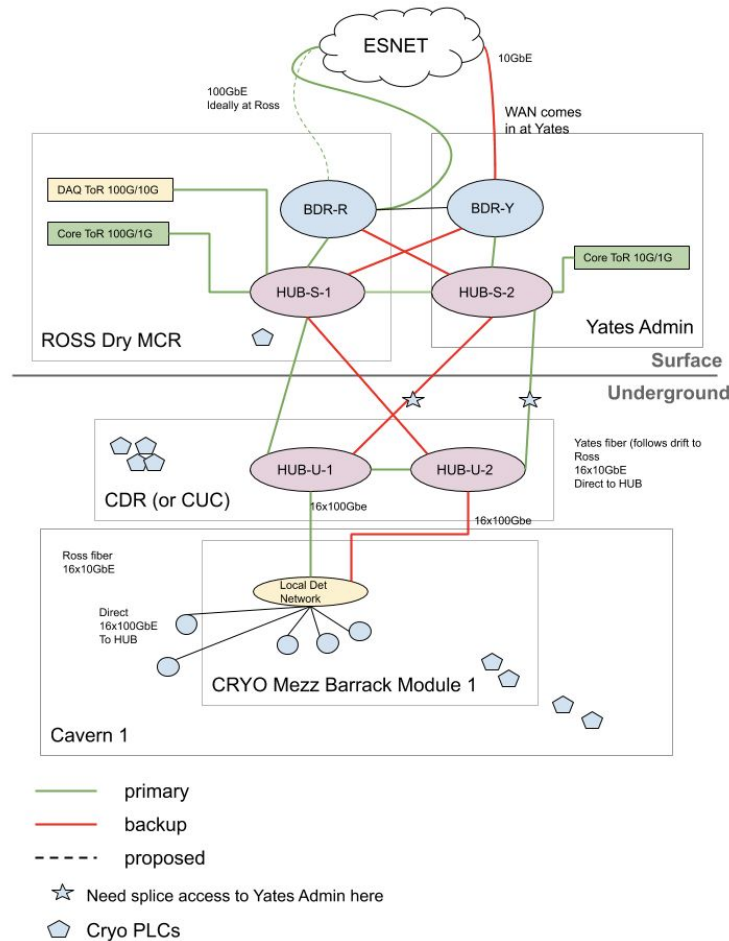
ESNET

10GbE

100GbE
Ideally at Ross

WAN comes in at Yates

DAQ ToR 100G/10G

BDR-R

BDR-Y

Core ToR 100G/1G

Core ToR 10G/1G

HUB-S-1

HUB-S-2

ROSS Dry MCR

Yates Admin

Surface

Underground

Yates fiber (follows drift to Ross
16x10GbE
Direct to HUB

HUB-U-1

HUB-U-2

CDR (or CUC)

16x100Gbe

16x100Gbe

Ross fiber
16x10GbE

Local Det Network

Direct
16x100GbE
To HUB

CRYO Mezz Barrack Module 1

Cavern 1

primary

backup

proposed

Need splice access to Yates Admin here

Cryo PLCs